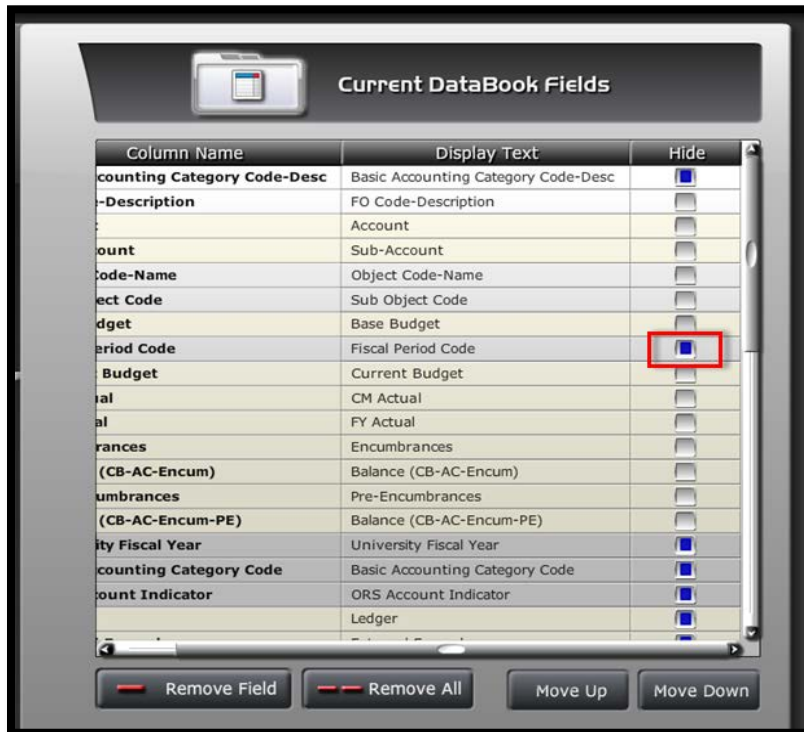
Current DataBook Fields

| Column Name | Display Text | Hide |
|---|---|---|
| counting Category Code-Desc | Basic Accounting Category Code-Desc | |
| -Description | FO Code-Description | |
| : | Account | |
| ount | Sub-Account | |
| Code-Name | Object Code-Name | |
| ect Code | Sub Object Code | |
| dget | Base Budget | |
| eriod Code | Fiscal Period Code | |
| Budget | Current Budget | |
| al | CM Actual | |
| al | FY Actual | |
| rances | Encumbrances | |
| (CB-AC-Encum) | Balance (CB-AC-Encum) | |
| umbrances | Pre-Encumbrances | |
| (CB-AC-Encum-PE) | Balance (CB-AC-Encum-PE) | |
| ity Fiscal Year | University Fiscal Year | |
| counting Category Code | Basic Accounting Category Code | |
| ount Indicator | ORS Account Indicator | |
| | Ledger | |

Remove Field
Remove All
Move Up
Move Down